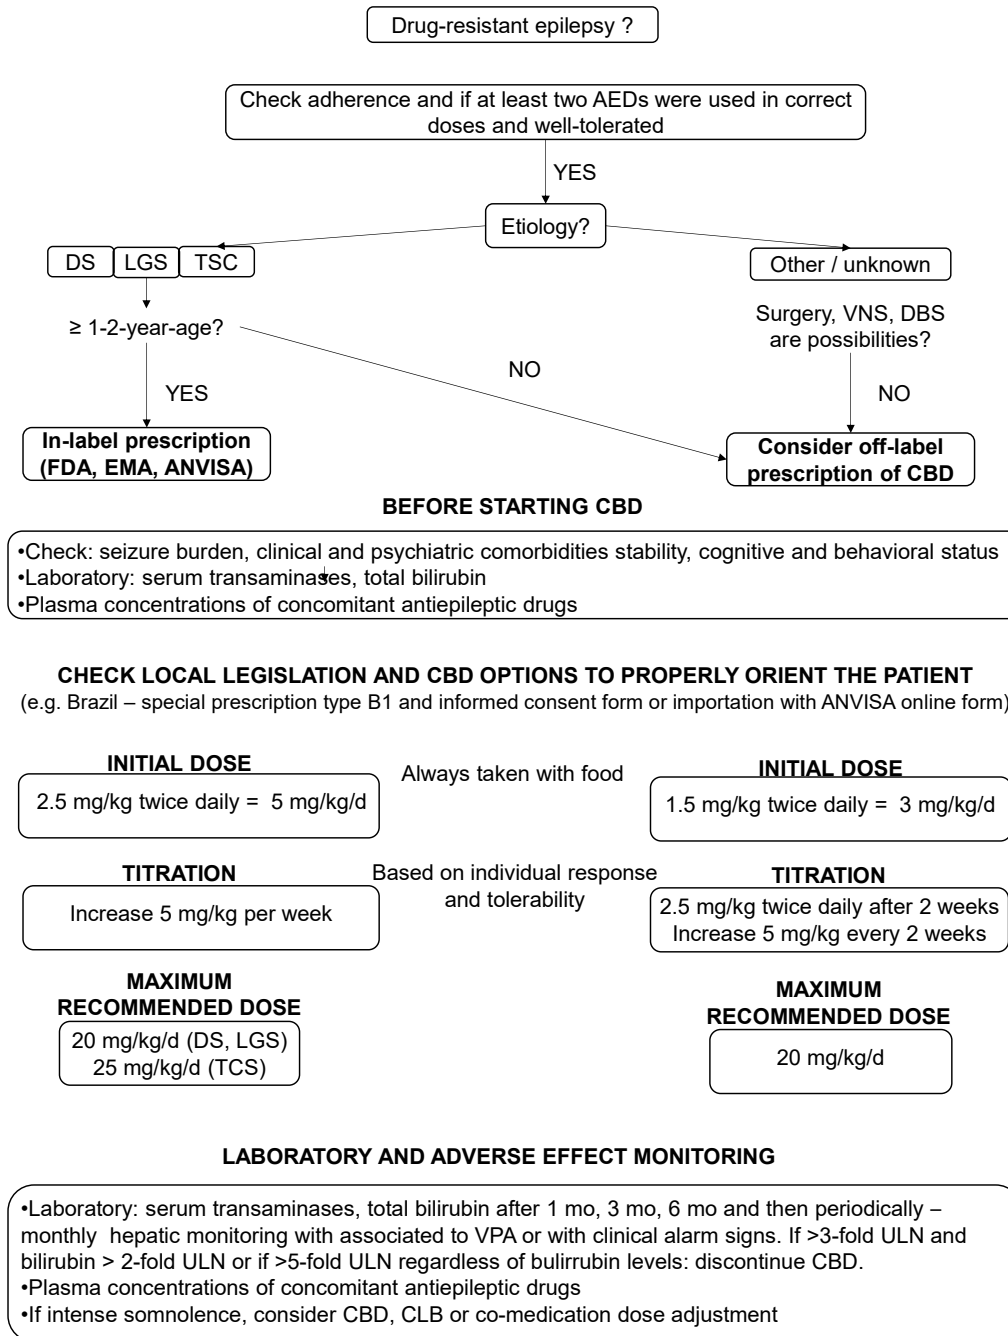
Drug-resistant epilepsy ?

Check adherence and if at least two AEDs were used in correct doses and well-tolerated

YES

Etiology?

DS LGS TSC

Other / unknown

≥ 1-2-year-age?

Surgery, VNS, DBS are possibilities?

NO

YES

NO

In-label prescription (FDA, EMA, ANVISA)

Consider off-label prescription of CBD

BEFORE STARTING CBD

•Check: seizure burden, clinical and psychiatric comorbidities stability, cognitive and behavioral status
•Laboratory: serum transaminases, total bilirubin
•Plasma concentrations of concomitant antiepileptic drugs

CHECK LOCAL LEGISLATION AND CBD OPTIONS TO PROPERLY ORIENT THE PATIENT
(e.g. Brazil – special prescription type B1 and informed consent form or importation with ANVISA online form)

INITIAL DOSE

2.5 mg/kg twice daily = 5 mg/kg/d

Always taken with food

INITIAL DOSE

1.5 mg/kg twice daily = 3 mg/kg/d

TITRATION

Increase 5 mg/kg per week

Based on individual response and tolerability

TITRATION

2.5 mg/kg twice daily after 2 weeks
Increase 5 mg/kg every 2 weeks

MAXIMUM RECOMMENDED DOSE

20 mg/kg/d (DS, LGS)
25 mg/kg/d (TCS)

MAXIMUM RECOMMENDED DOSE

20 mg/kg/d

LABORATORY AND ADVERSE EFFECT MONITORING

•Laboratory: serum transaminases, total bilirubin after 1 mo, 3 mo, 6 mo and then periodically – monthly hepatic monitoring with associated to VPA or with clinical alarm signs. If >3-fold ULN and bilirubin > 2-fold ULN or if >5-fold ULN regardless of bulirrubin levels: discontinue CBD.
•Plasma concentrations of concomitant antiepileptic drugs
•If intense somnolence, consider CBD, CLB or co-medication dose adjustment